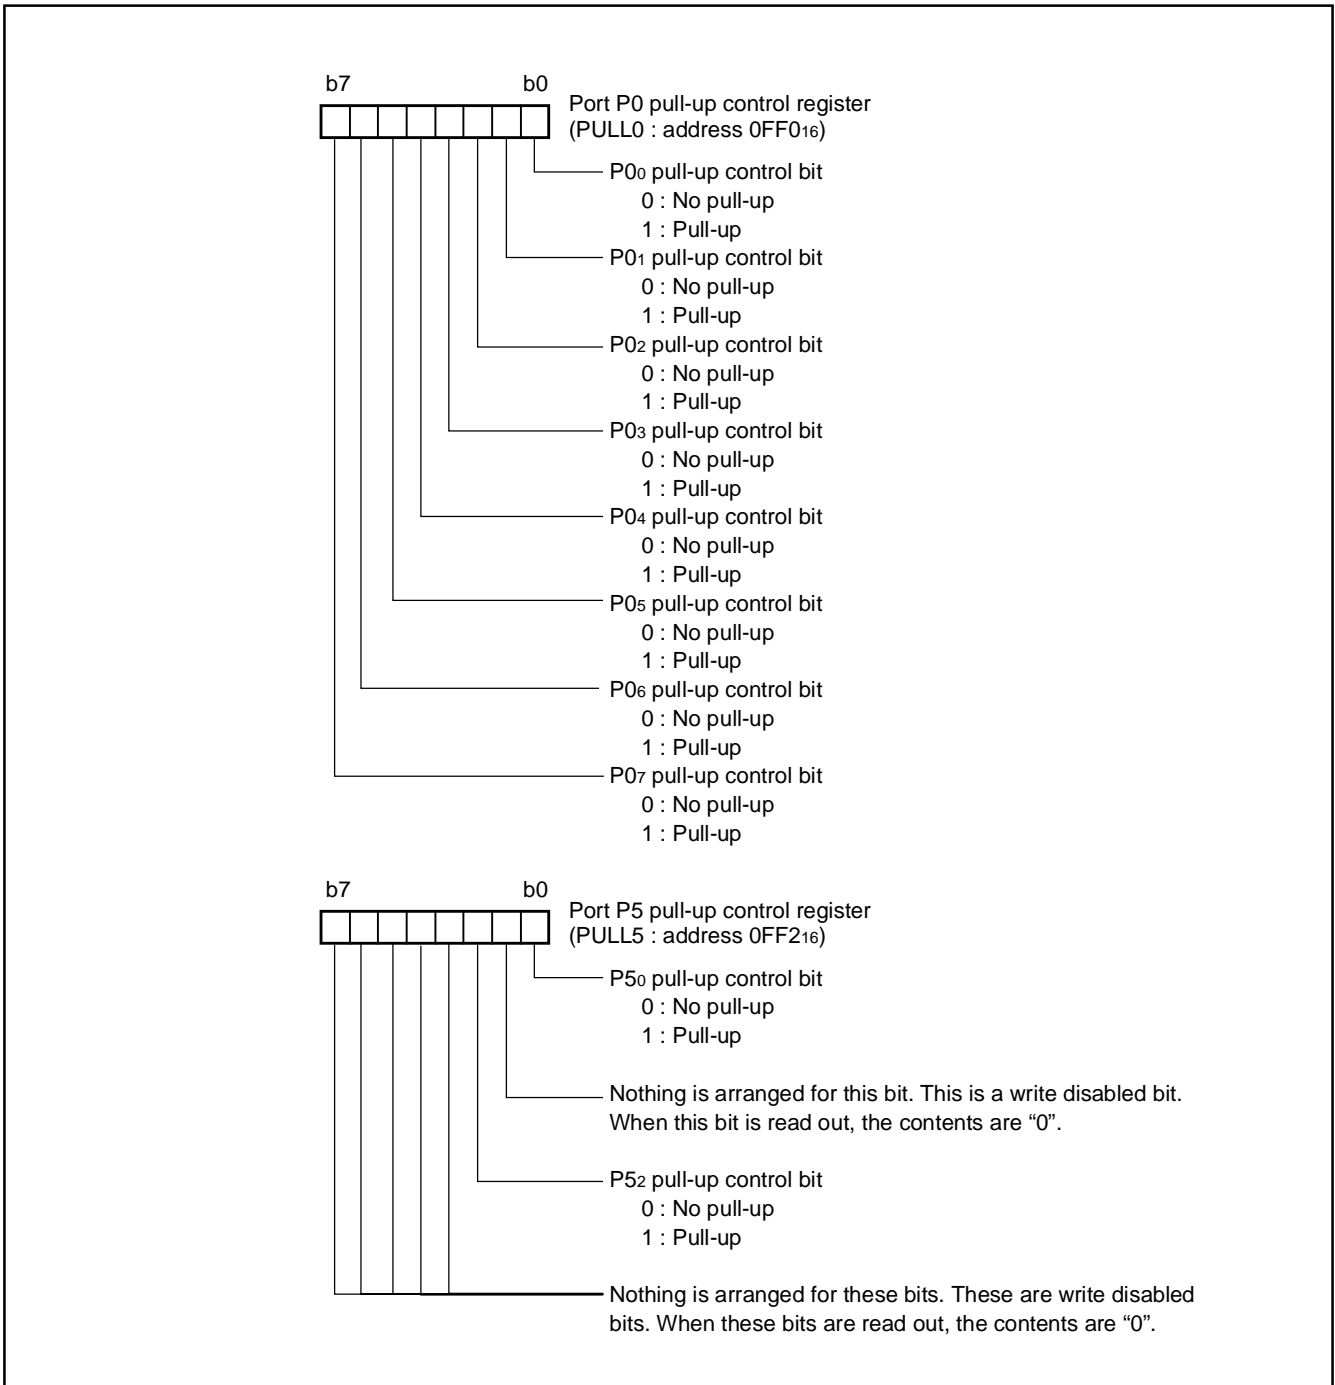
b7 b0

Port P0 pull-up control register
(PULL0 : address $0FF0_{16}$)

$P0_0$ pull-up control bit
0 : No pull-up
1 : Pull-up

$P0_1$ pull-up control bit
0 : No pull-up
1 : Pull-up

$P0_2$ pull-up control bit
0 : No pull-up
1 : Pull-up

$P0_3$ pull-up control bit
0 : No pull-up
1 : Pull-up

$P0_4$ pull-up control bit
0 : No pull-up
1 : Pull-up

$P0_5$ pull-up control bit
0 : No pull-up
1 : Pull-up

$P0_6$ pull-up control bit
0 : No pull-up
1 : Pull-up

$P0_7$ pull-up control bit
0 : No pull-up
1 : Pull-up

b7 b0

Port P5 pull-up control register
(PULL5 : address $0FF2_{16}$)

$P5_0$ pull-up control bit
0 : No pull-up
1 : Pull-up

Nothing is arranged for this bit. This is a write disabled bit. When this bit is read out, the contents are “0”.

$P5_2$ pull-up control bit
0 : No pull-up
1 : Pull-up

Nothing is arranged for these bits. These are write disabled bits. When these bits are read out, the contents are “0”.